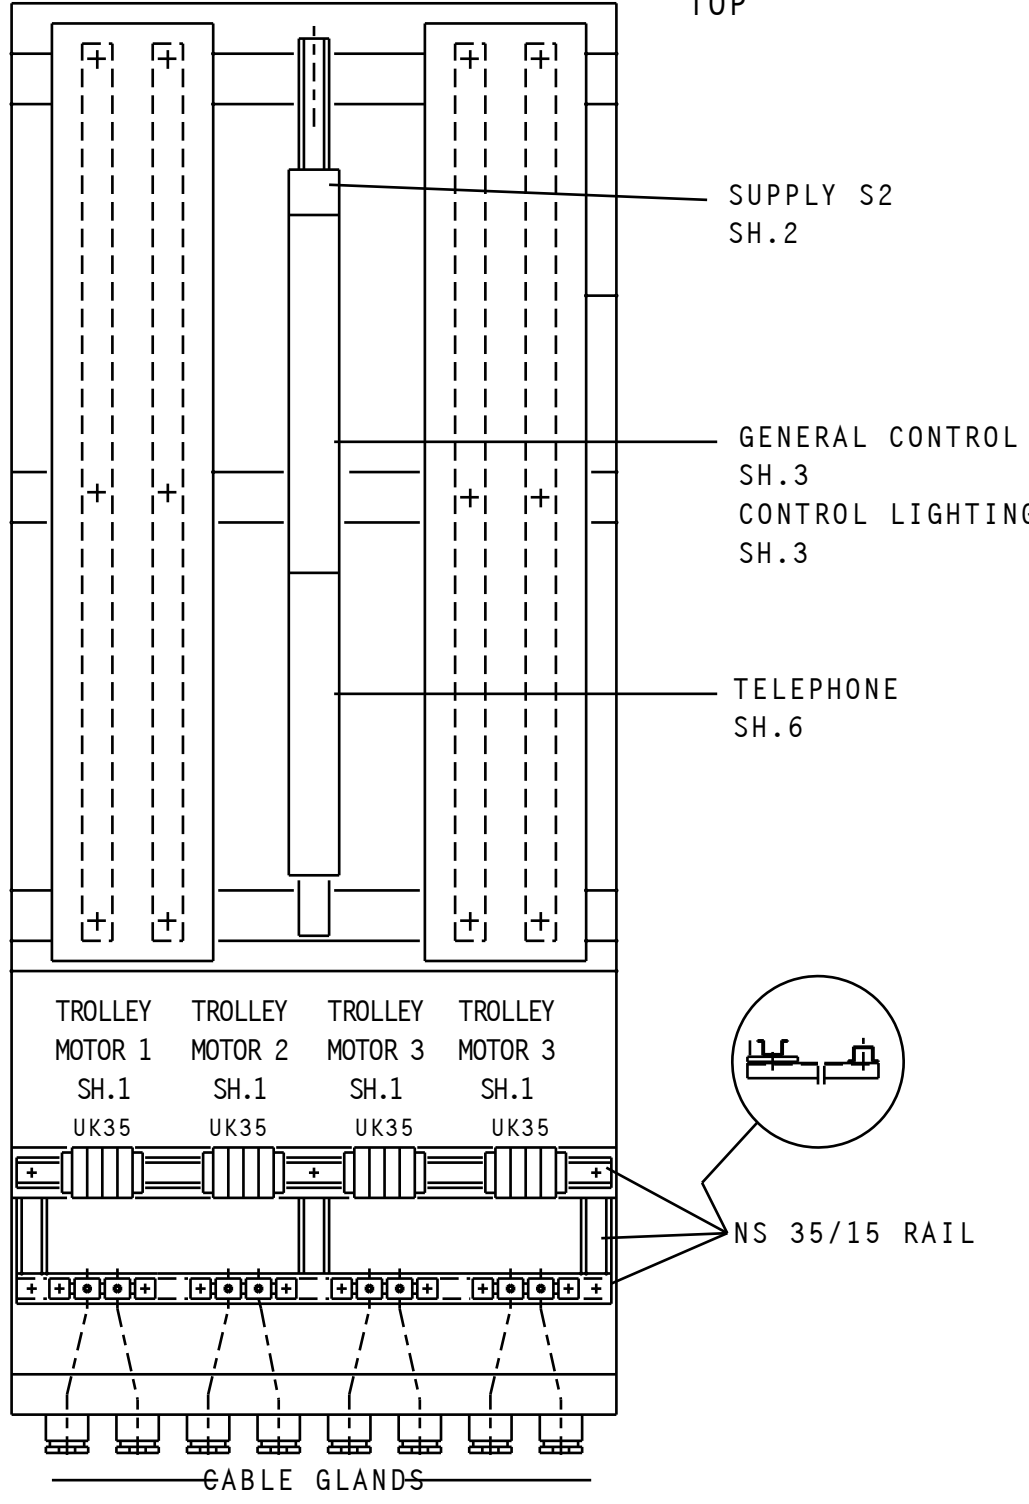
TOP

SUPPLY S2
SH.2

GENERAL CONTROL
SH.3
CONTROL LIGHTING
SH.3

TELEPHONE
SH.6

TROLLEY MOTOR 1 SH.1 UK35

TROLLEY MOTOR 2 SH.1 UK35

TROLLEY MOTOR 3 SH.1 UK35

TROLLEY MOTOR 3 SH.1 UK35

NS 35/15 RAIL

CABLE GLANDS